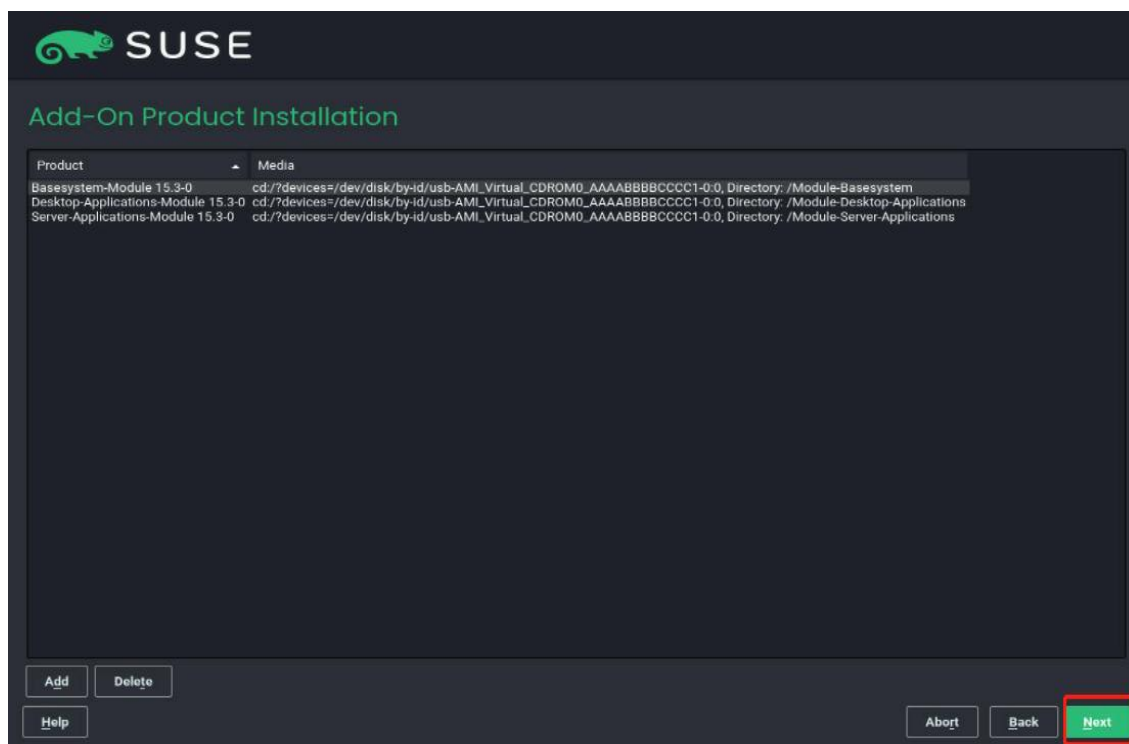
SUSE

Add-On Product Installation

| Product | Media |
|---|---|
| Basesystem-Module 15.3-0 | cd:/?devices=/dev/disk/by-id/usb-AMI_Virtual_CDROM0_AAAABBBBCCCC1-0:0, Directory: /Module-Basesystem |
| Desktop-Applications-Module 15.3-0 | cd:/?devices=/dev/disk/by-id/usb-AMI_Virtual_CDROM0_AAAABBBBCCCC1-0:0, Directory: /Module-Desktop-Applications |
| Server-Applications-Module 15.3-0 | cd:/?devices=/dev/disk/by-id/usb-AMI_Virtual_CDROM0_AAAABBBBCCCC1-0:0, Directory: /Module-Server-Applications |

Add Delete

Help

Abort Back Next